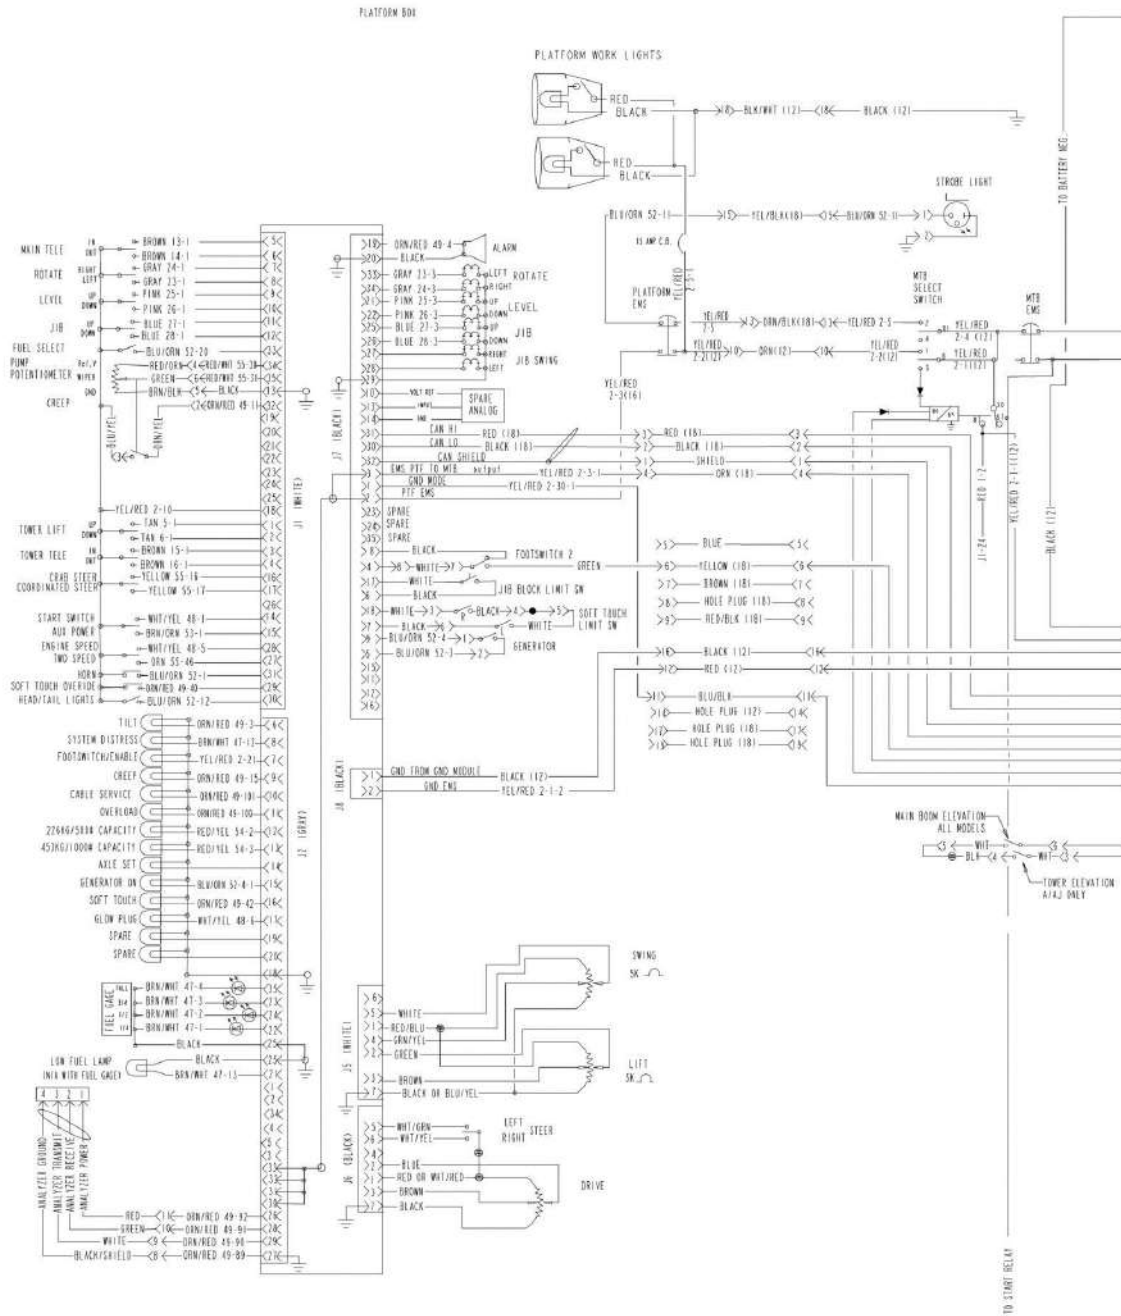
PLATFORM BOX

PLATFORM WORK LIGHTS

RED
BLACK
BLK/WHT (12)
BLACK (12)
RED
BLACK

TO BATTERY NEG.

STROBE LIGHT
BLU/ORN 52-11
YEL/BLK(18)
BLU/ORN 52-11
15 AMP C.B.
PLATFORM EMS
YEL/RED 2-3-1

MTB SELECT SWITCH
MTB EMS
YEL/RED 2-5
ORN/BLK(18)
YEL/RED 2-5
YEL/RED 2-4 (12)
YEL/RED 2-2(12)
ORN(12)
YEL/RED 2-2(12)
YEL/RED 2-1(12)
YEL/RED 2-3(16)

MAIN TELE IN OUT BROWN 13-1 BROWN 14-1
ROTATE RIGHT LEFT GRAY 24-1 GRAY 23-1
LEVEL UP DOWN PINK 25-1 PINK 26-1
JIB UP DOWN BLUE 27-1 BLUE 28-1
FUEL SELECT BLU/ORN 52-20
PUMP POTENTIOMETER Ref.V WIPER GND RED/ORN RED/WHT 55-38 GREEN RED/WHT 55-36 BRN/BLK BLACK
CREEP ORN/RED 49-11
BLU/YEL ORN/YEL

ORN/RED 49-4 BLACK ALARM
GRAY 23-3 GRAY 24-3 PINK 25-3 LEFT RIGHT ROTATE
PINK 26-3 BLUE 27-3 UP DOWN LEVEL
BLUE 28-3 UP DOWN JIB
RIGHT LEFT JIB SWING
VOLT REF INPUT GND SPARE ANALOG
CAN HI RED (18)
CAN LO BLACK (18)
CAN SHIELD
EMS PTF TO MTB output YEL/RED 2-3-1
GND MODE YEL/RED 2-30-1
PTF EMS
SPARE SPARE SPARE

J1 (WHITE)
J7 (BLACK)

RED (18) BLACK (18) SHIELD ORN (18)
RED 1-2
YEL/RED 2-1-1(12)
J1-24
BLACK (12)

YEL/RED 2-10
TOWER LIFT UP DOWN TAN 5-1 TAN 6-1
TOWER TELE IN OUT BROWN 15-1 BROWN 16-1
CRAB STEER COORDINATED STEER YELLOW 55-16 YELLOW 55-17
START SWITCH WHT/YEL 48-1
AUX POWER BRN/ORN 53-1
ENGINE SPEED WHT/YEL 48-5
TWO SPEED ORN 55-46
HORN BLU/ORN 52-1
SOFT TOUCH OVERIDE ORN/RED 49-40
HEAD/TAIL LIGHTS BLU/ORN 52-12

BLACK WHITE FOOTSWITCH 2 GREEN
WHITE BLACK JIB BLOCK LIMIT SW
WHITE BLACK SOFT TOUCH LIMIT SW
BLACK WHITE
BLU/ORN 52-4 BLU/ORN 52-1 GENERATOR

BLUE
YELLOW (18)
BROWN (18)
HOLE PLUG (18)
RED/BLK (18)
BLACK (12)
RED (12)
BLU/BLK
HOLE PLUG (12)
HOLE PLUG (18)
HOLE PLUG (18)

TILT ORN/RED 49-3
SYSTEM DISTRESS BRN/WHT 47-17
FOOTSWITCH/ENABLE YEL/RED 2-21
CREEP ORN/RED 49-15
CABLE SERVICE ORN/RED 49-101
OVERLOAD ORN/RED 49-100
226KG/500# CAPACITY RED/YEL 54-2
453KG/1000# CAPACITY RED/YEL 54-3
AXLE SET
GENERATOR ON BLU/ORN 52-4-1
SOFT TOUCH ORN/RED 49-42
GLOW PLUG WHT/YEL 48-6
SPARE
SPARE

J2 (GRAY)
J8 (BLACK)
GND FROM GND MODULE BLACK (12)
GND EMS YEL/RED 2-1-2

MAIN BOOM ELEVATION ALL MODELS
WHT BLK WHT
TOWER ELEVATION A/AJ ONLY

FUEL GAGE FULL 3/4 1/2 1/4
BRN/WHT 47-4 BRN/WHT 47-3 BRN/WHT 47-2 BRN/WHT 47-1
BLACK
LOW FUEL LAMP (N/A WITH FUEL GAGE) BLACK BRN/WHT 47-13

SWING 5K
J5 (WHITE)
WHITE RED/BLU GRN/YEL GREEN BROWN BLACK OR BLU/YEL
LIFT 5K

4 3 2 1
ANALYZER GROUND ANALYZER TRANSMIT ANALYZER RECEIVE ANALYZER POWER
RED ORN/RED 49-92
GREEN ORN/RED 49-91
WHITE ORN/RED 49-90
BLACK/SHIELD ORN/RED 49-89

J6 (BLACK)
WHT/GRN WHT/YEL LEFT RIGHT STEER
BLUE RED OR WHT/RED BROWN BLACK DRIVE

TO START RELAY